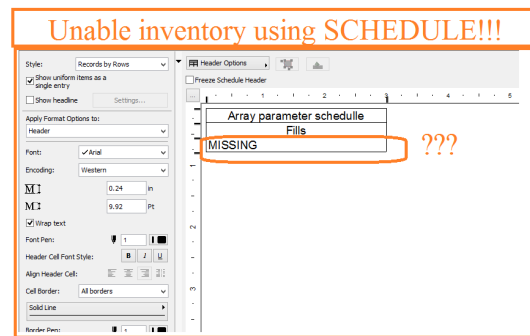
Unable inventory using SCHEDULE!!!

Style: Records by Rows

Show uniform items as a single entry

Show headline

Settings...

Apply Format Options to:

Header

Font: ✓Arial

Encoding: Western

0.24 in

9.92 Pt

Wrap text

Font Pen: 1

Header Cell Font Style: B I U

Align Header Cell:

Cell Border: All borders

Solid Line

Border Pen: 1

Header Options

Freeze Schedule Header

| Array parameter schedulle |
|---|
| Fills |
| MISSING |

???